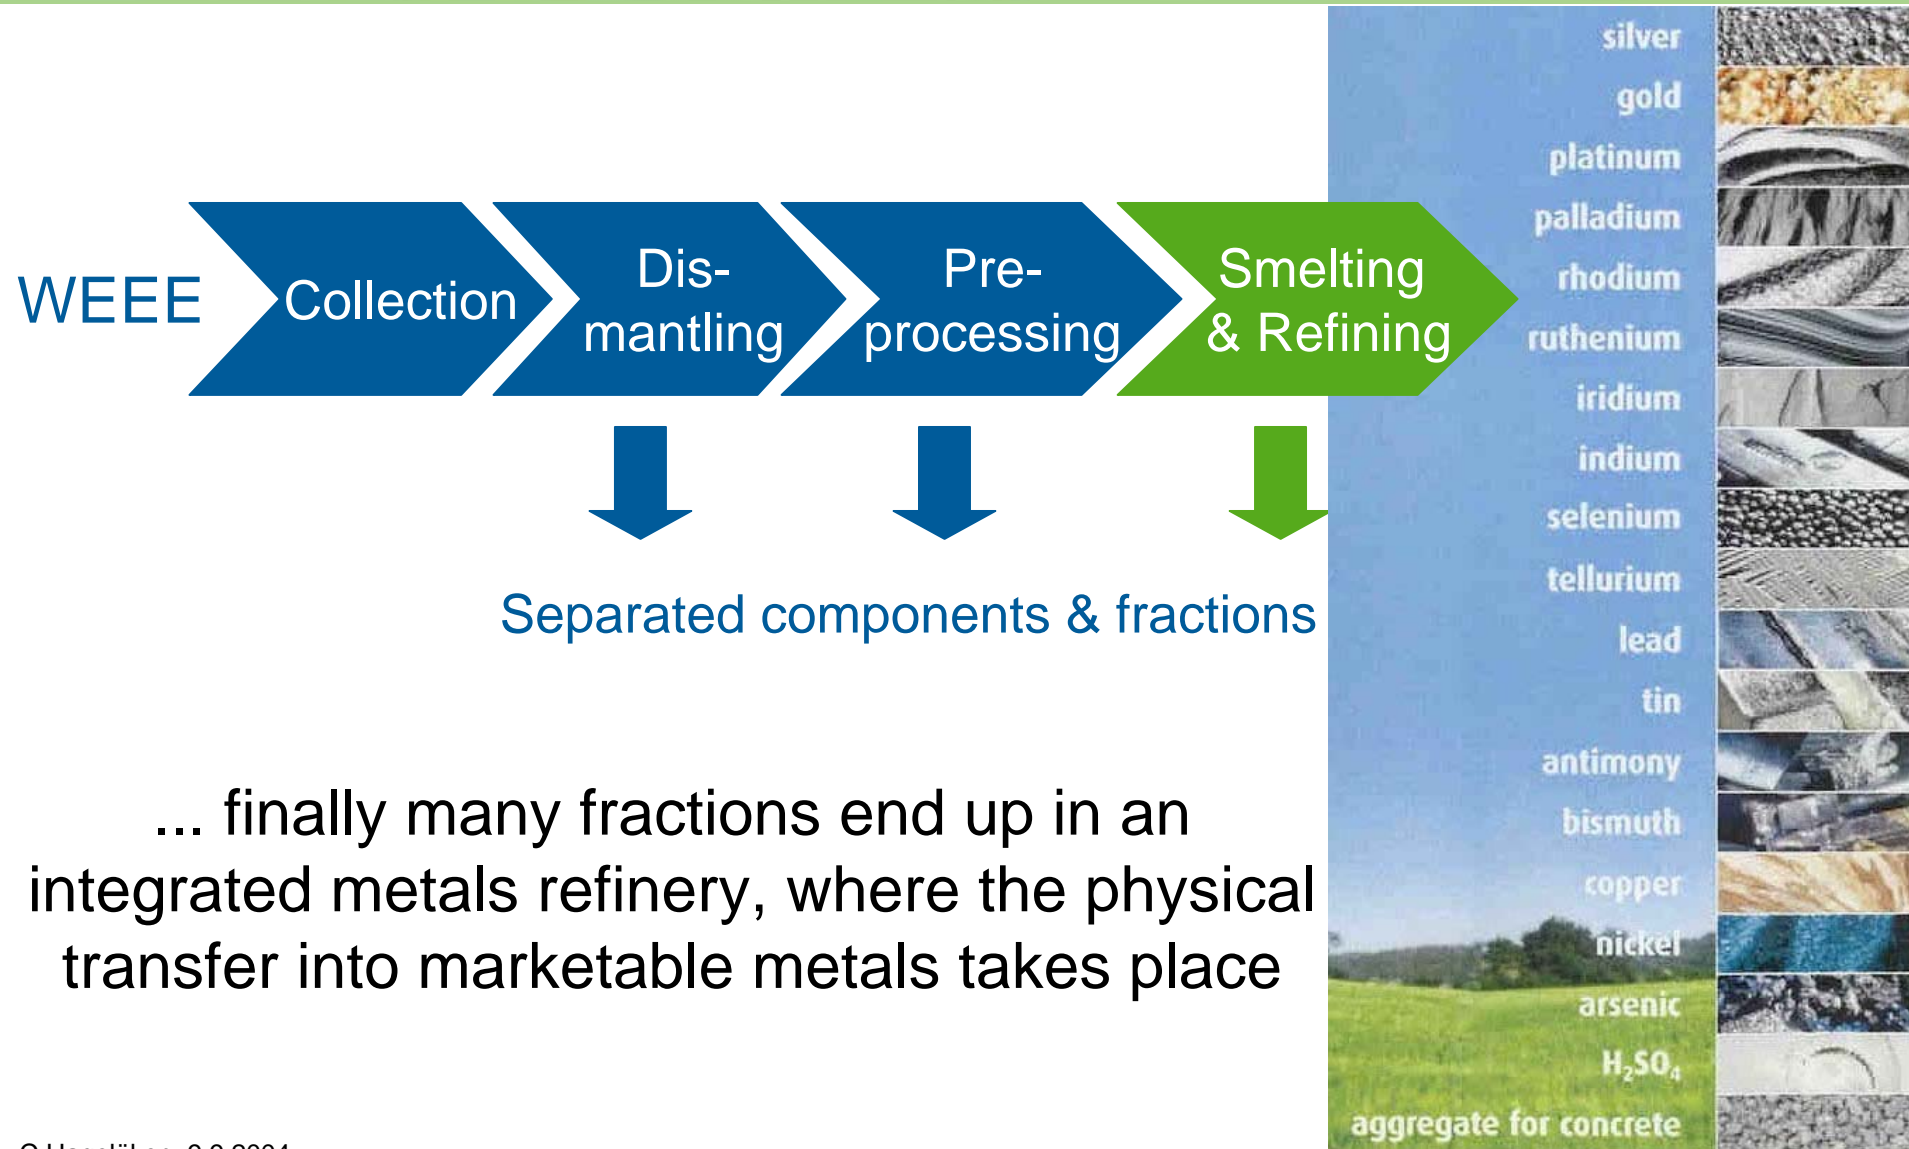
WEEE

Collection

Dis-mantling

Pre-processing

Smelting & Refining

Separated components & fractions

... finally many fractions end up in an integrated metals refinery, where the physical transfer into marketable metals takes place

silver
gold
platinum
palladium
rhodium
ruthenium
iridium
indium
selenium
tellurium
lead
tin
antimony
bismuth
copper
nickel
arsenic
$H_2SO_4$
aggregate for concrete

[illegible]